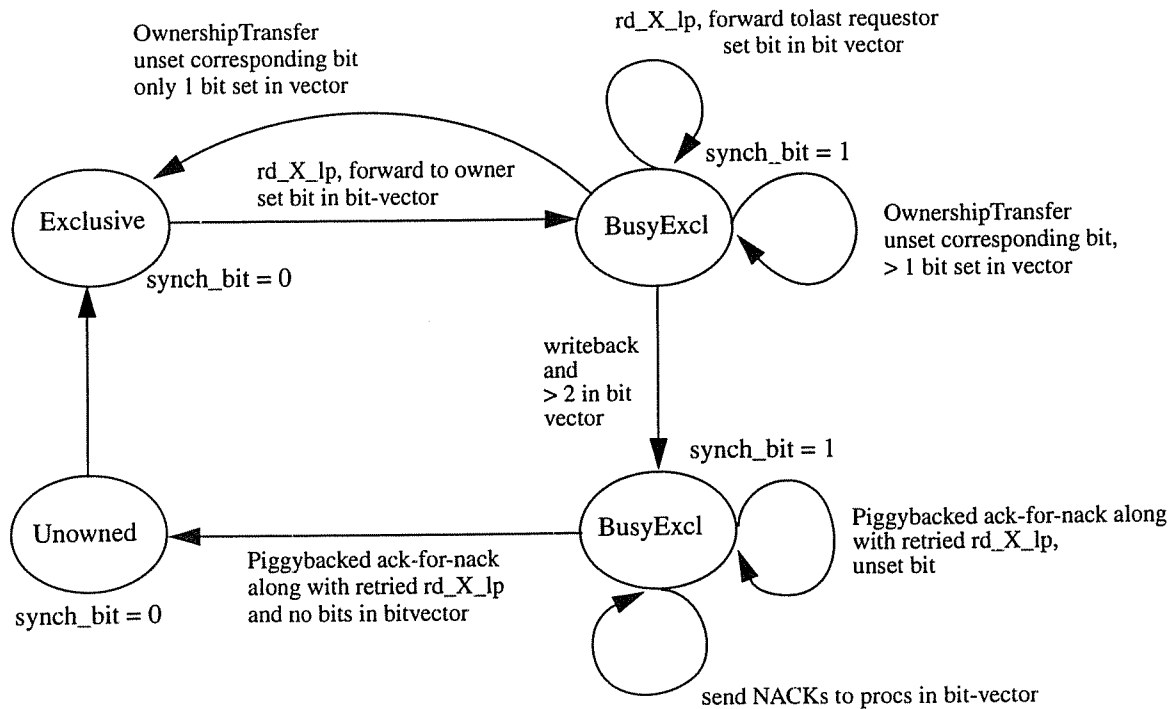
OwnershipTransfer
unset corresponding bit
only 1 bit set in vector

rd_X_lp, forward tolast requestor
set bit in bit vector

synch_bit = 1

rd_X_lp, forward to owner
set bit in bit-vector

Exclusive

BusyExcl

OwnershipTransfer
unset corresponding bit,
> 1 bit set in vector

synch_bit = 0

writeback
and
> 2 in bit
vector

synch_bit = 1

Unowned

BusyExcl

Piggybacked ack-for-nack along
with retried rd_X_lp,
unset bit

Piggybacked ack-for-nack
along with retried rd_X_lp
and no bits in bitvector

synch_bit = 0

send NACKs to procs in bit-vector